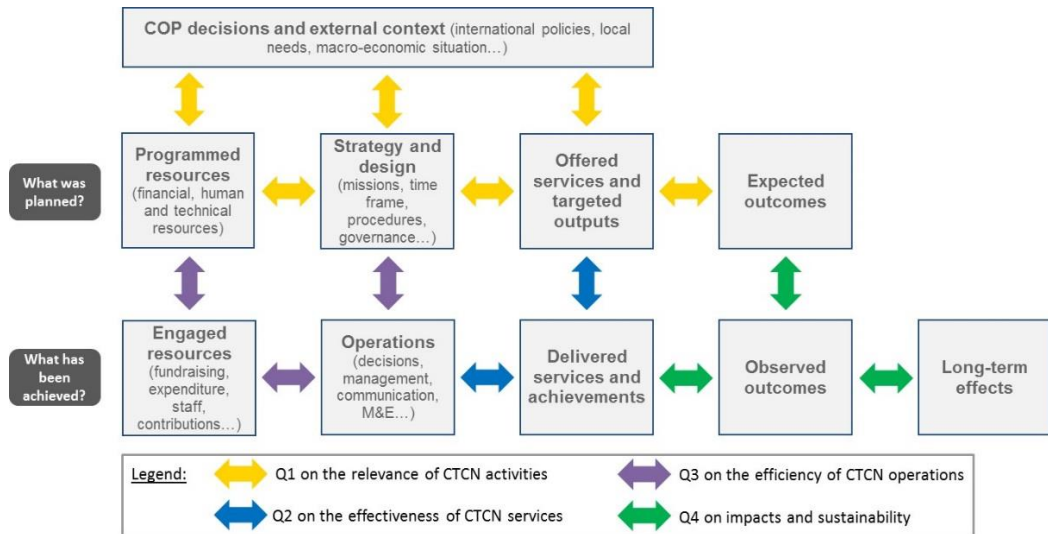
COP decisions and external context (international policies, local needs, macro-economic situation…)

What was planned?

Programmed resources (financial, human and technical resources)

Strategy and design (missions, time frame, procedures, governance…)

Offered services and targeted outputs

Expected outcomes

What has been achieved?

Engaged resources (fundraising, expenditure, staff, contributions…)

Operations (decisions, management, communication, M&E…)

Delivered services and achievements

Observed outcomes

Long-term effects

Legend:
Q1 on the relevance of CTCN activities
Q3 on the efficiency of CTCN operations
Q2 on the effectiveness of CTCN services
Q4 on impacts and sustainability